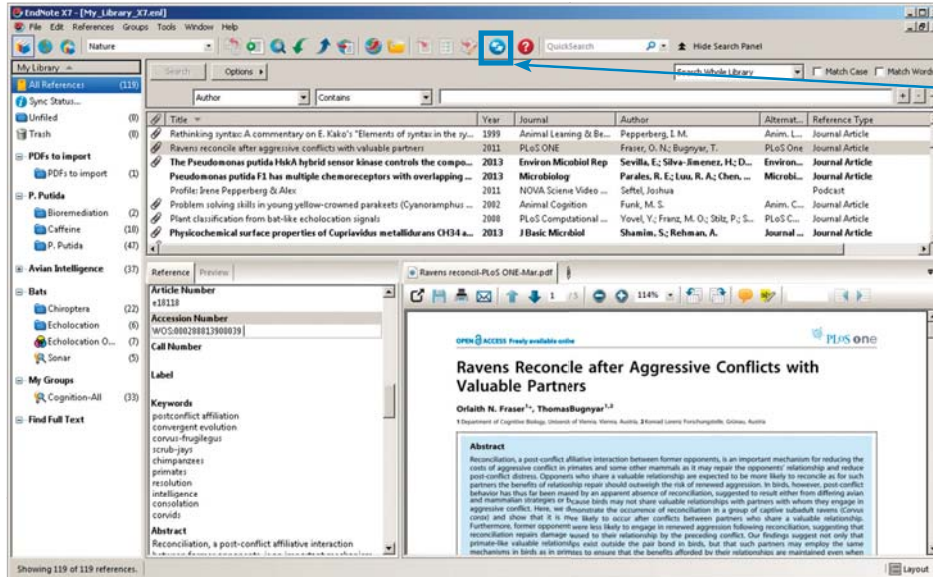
EndNote X7 - [My_Library_X7.enl]
File Edit References Groups Tools Window Help
Nature
QuickSearch
Hide Search Panel

My Library
All References (119)
Sync Status...
Unfiled (8)
Trash (8)
PDFs to import
PDFs to import (1)
P. Putida
Bioremediation (2)
Caffeine (18)
P. Putida (47)
Avian Intelligence (37)
Bats
Chiroptera (22)
Echolocation (6)
Echolocation O... (7)
Sonar (5)
My Groups
Cognition-All (33)
Find Full Text

Search Options
Search Whole Library
Match Case Match Words
Author Contains

| Title | Year | Journal | Author | Alternat... | Reference Type |
|---|---|---|---|---|---|
| Rethinking syntax: A commentary on E. Kako's "Elements of syntax in the sy... | 1999 | Animal Learning & Be... | Pepperberg, I. M. | Anim. L... | Journal Article |
| Ravens reconcile after aggressive conflicts with valuable partners | 2011 | PLoS ONE | Fraser, O. N.; Bugnyar, T. | PLoS One | Journal Article |
| The Pseudomonas putida HskA hybrid sensor kinase controls the compo... | 2013 | Environ Microbiol Rep | Sevilla, E.; Silva-Jimenez, H.; D... | Environ... | Journal Article |
| Pseudomonas putida F1 has multiple chemoreceptors with overlapping ... | 2013 | Microbiology | Parales, R. E.; Luu, R. A.; Chen, ... | Microbi... | Journal Article |
| Profile: Irene Pepperberg & Alex | 2011 | NOVA Scienc Video ... | Seftel, Joshua | | Podcast |
| Problem solving skills in young yellow-crowned parakeets (Cyanoramphus ... | 2002 | Animal Cognition | Funk, M. S. | Anim. C... | Journal Article |
| Plant classification from bat-like echolocation signals | 2008 | PLoS Computational ... | Yovel, Y.; Franz, M. O.; Stilz, P.; S... | PLoS C... | Journal Article |
| Physicochemical surface properties of Cupriavidus metallidurans CH34 a... | 2013 | J Basic Microbiol | Shamim, S.; Rehman, A. | Journal ... | Journal Article |

Reference Preview
Article Number
e18118
Accession Number
WOS:000288813900039
Call Number
Label
Keywords
postconflict affiliation
convergent evolution
corvus-frugilegus
scrub-jays
chimpanzees
primates
resolution
intelligence
consolation
corvids
Abstract
Reconciliation, a post-conflict affiliative interaction

Ravens reconcil-PLoS ONE-Mar.pdf
1 /5 114%

OPEN ACCESS Freely available online
PLoS one
Ravens Reconcile after Aggressive Conflicts with Valuable Partners
Orlaith N. Fraser1*, Thomas Bugnyar1,2
1 Department of Cognitive Biology, University of Vienna, Vienna, Austria, 2 Konrad Lorenz Forschungsstelle, Grünau, Austria
Abstract
Reconciliation, a post-conflict affiliative interaction between former opponents, is an important mechanism for reducing the costs of aggressive conflict in primates and some other mammals as it may repair the opponents' relationship and reduce post-conflict distress. Opponents who share a valuable relationship are expected to be more likely to reconcile as for such partners the benefits of relationship repair should outweigh the risk of renewed aggression. In birds, however, post-conflict behavior has thus far been masked by an apparent absence of reconciliation, suggested to result either from differing avian and mammalian strategies or because birds may not share valuable relationships with partners with whom they engage in aggressive conflict. Here, we demonstrate the occurrence of reconciliation in a group of captive subadult ravens (Corvus corax) and show that it is more likely to occur after conflicts between partners who share a valuable relationship. Furthermore, former opponents were less likely to engage in renewed aggression following reconciliation, suggesting that reconciliation repairs damage caused to their relationship by the preceding conflict. Our findings suggest not only that primate-like valuable relationships exist outside the pair bond in birds, but that such partners may employ the same mechanisms in birds as in primates to ensure that the benefits afforded by their relationships are maintained even when

Showing 119 of 119 references.
Layout